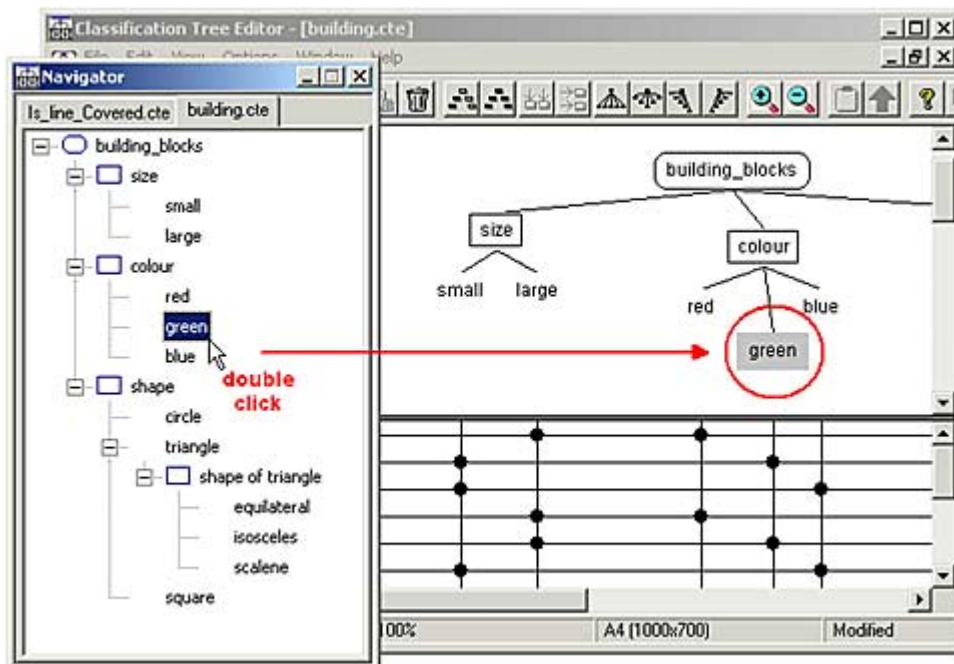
Classification Tree Editor - [building.cte]
File Edit View Options Window Help

Navigator
Is_line_Covered.cte
building.cte

building_blocks
size
small
large
colour
red
green
blue
shape
circle
triangle
shape of triangle
equilateral
isosceles
scalene
square

double click

building_blocks
size
small
large
colour
red
green
blue

100%
A4 (1000x700)
Modified